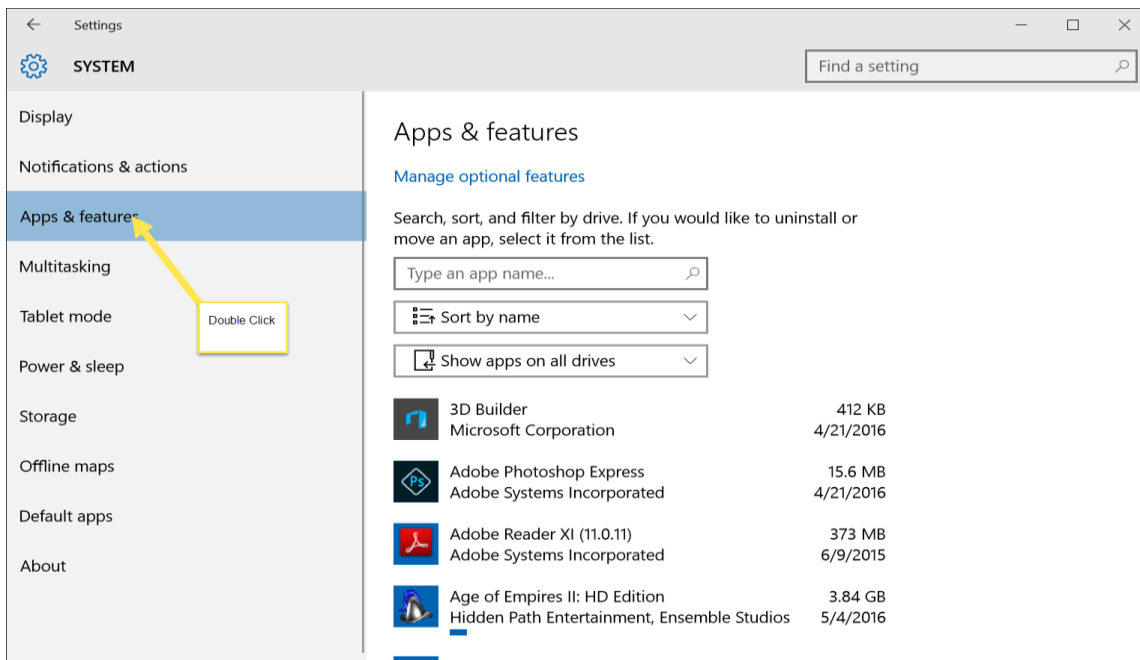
Settings

SYSTEM

Find a setting

Display

Notifications & actions

Apps & features

Multitasking

Tablet mode

Double Click

Power & sleep

Storage

Offline maps

Default apps

About

Apps & features

Manage optional features

Search, sort, and filter by drive. If you would like to uninstall or move an app, select it from the list.

Type an app name...

Sort by name

Show apps on all drives

3D Builder
Microsoft Corporation
412 KB
4/21/2016

Adobe Photoshop Express
Adobe Systems Incorporated
15.6 MB
4/21/2016

Adobe Reader XI (11.0.11)
Adobe Systems Incorporated
373 MB
6/9/2015

Age of Empires II: HD Edition
Hidden Path Entertainment, Ensemble Studios
3.84 GB
5/4/2016